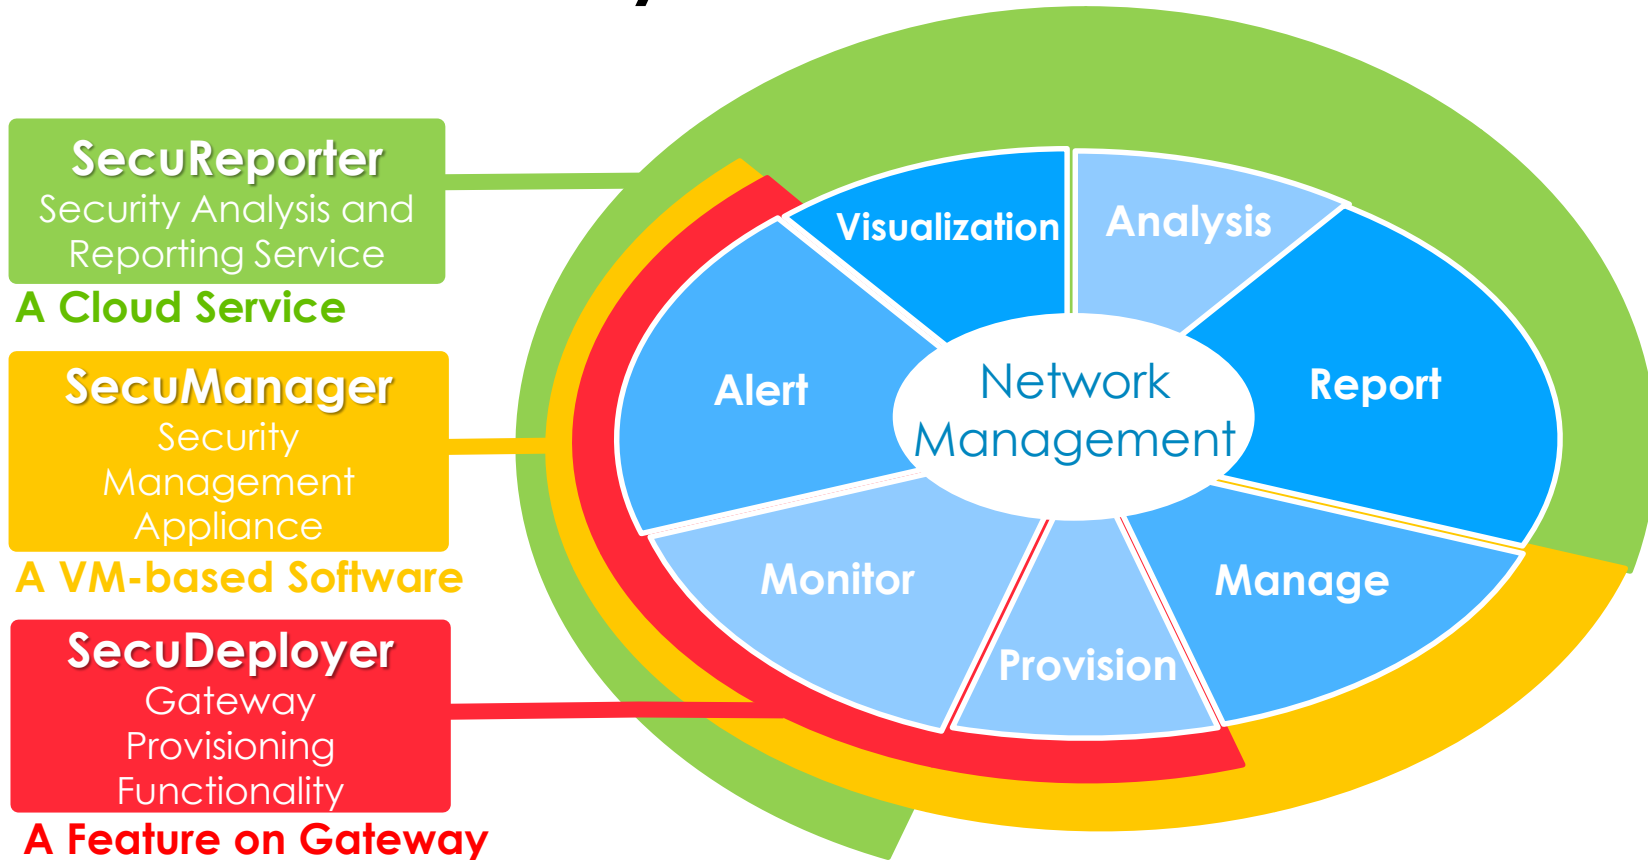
SecuReporter
Security Analysis and Reporting Service

A Cloud Service

SecuManager
Security Management Appliance

A VM-based Software

SecuDeployer
Gateway Provisioning Functionality

A Feature on Gateway

Visualization
Analysis
Alert
Network Management
Report
Monitor
Provision
Manage